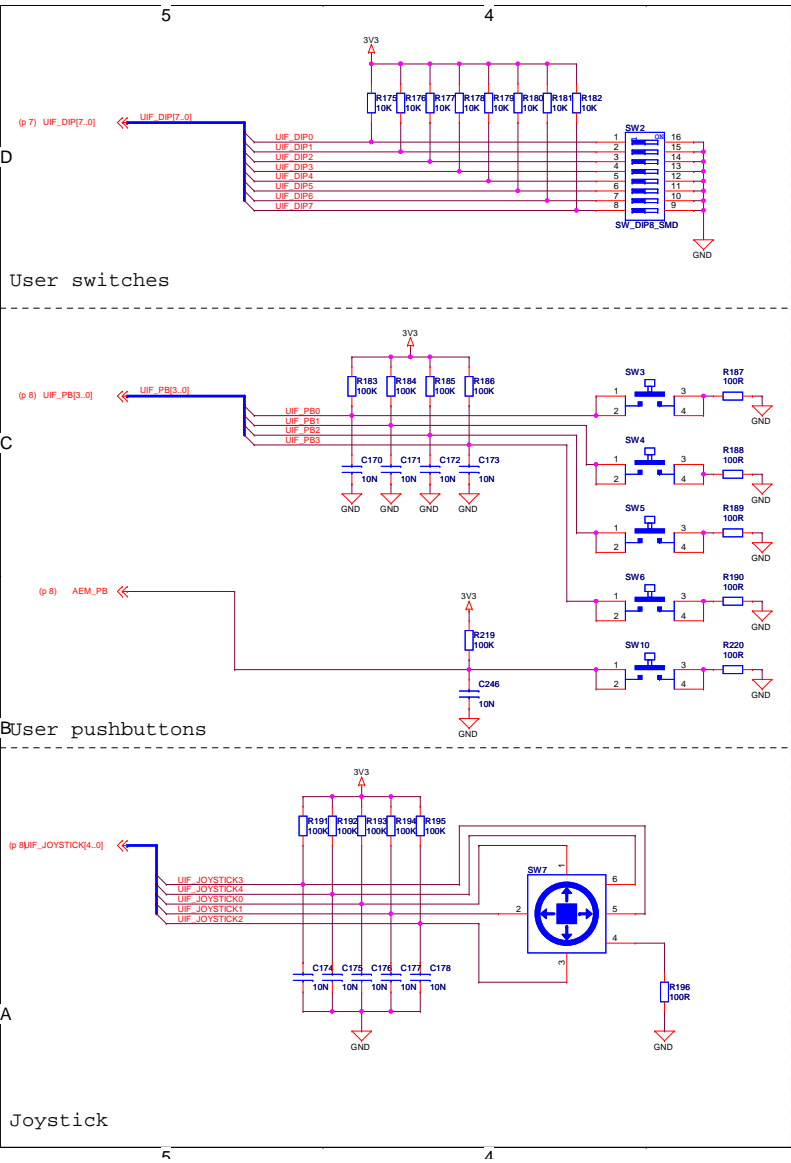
5
4

3V3

R175 10K R176 10K R177 10K R178 10K R179 10K R180 10K R181 10K R182 10K

(p 7) UIF_DIP[7..0]
UIF_DIP[7..0]

UIF_DIP0
UIF_DIP1
UIF_DIP2
UIF_DIP3
UIF_DIP4
UIF_DIP5
UIF_DIP6
UIF_DIP7

SW2
ON
1 16
2 15
3 14
4 13
5 12
6 11
7 10
8 9
SW_DIP8_SMD

GND

D

User switches

3V3

R183 100K R184 100K R185 100K R186 100K

(p 8) UIF_PB[3..0]
UIF_PB[3..0]

UIF_PB0
UIF_PB1
UIF_PB2
UIF_PB3

C

C170 10N C171 10N C172 10N C173 10N

GND GND GND GND

SW3
1 3
2 4
R187 100R
GND

SW4
1 3
2 4
R188 100R
GND

SW5
1 3
2 4
R189 100R
GND

SW6
1 3
2 4
R190 100R
GND

(p 8) AEM_PB

3V3
R219 100K
C246 10N
GND

SW10
1 3
2 4
R220 100R
GND

B User pushbuttons

3V3

R191 100K R192 100K R193 100K R194 100K R195 100K

(p 8) UIF_JOYSTICK[4..0]

UIF_JOYSTICK3
UIF_JOYSTICK4
UIF_JOYSTICK0
UIF_JOYSTICK1
UIF_JOYSTICK2

SW7
1
6
2
5
4
3

C174 10N C175 10N C176 10N C177 10N C178 10N

R196 100R

GND GND

A

Joystick

5
4